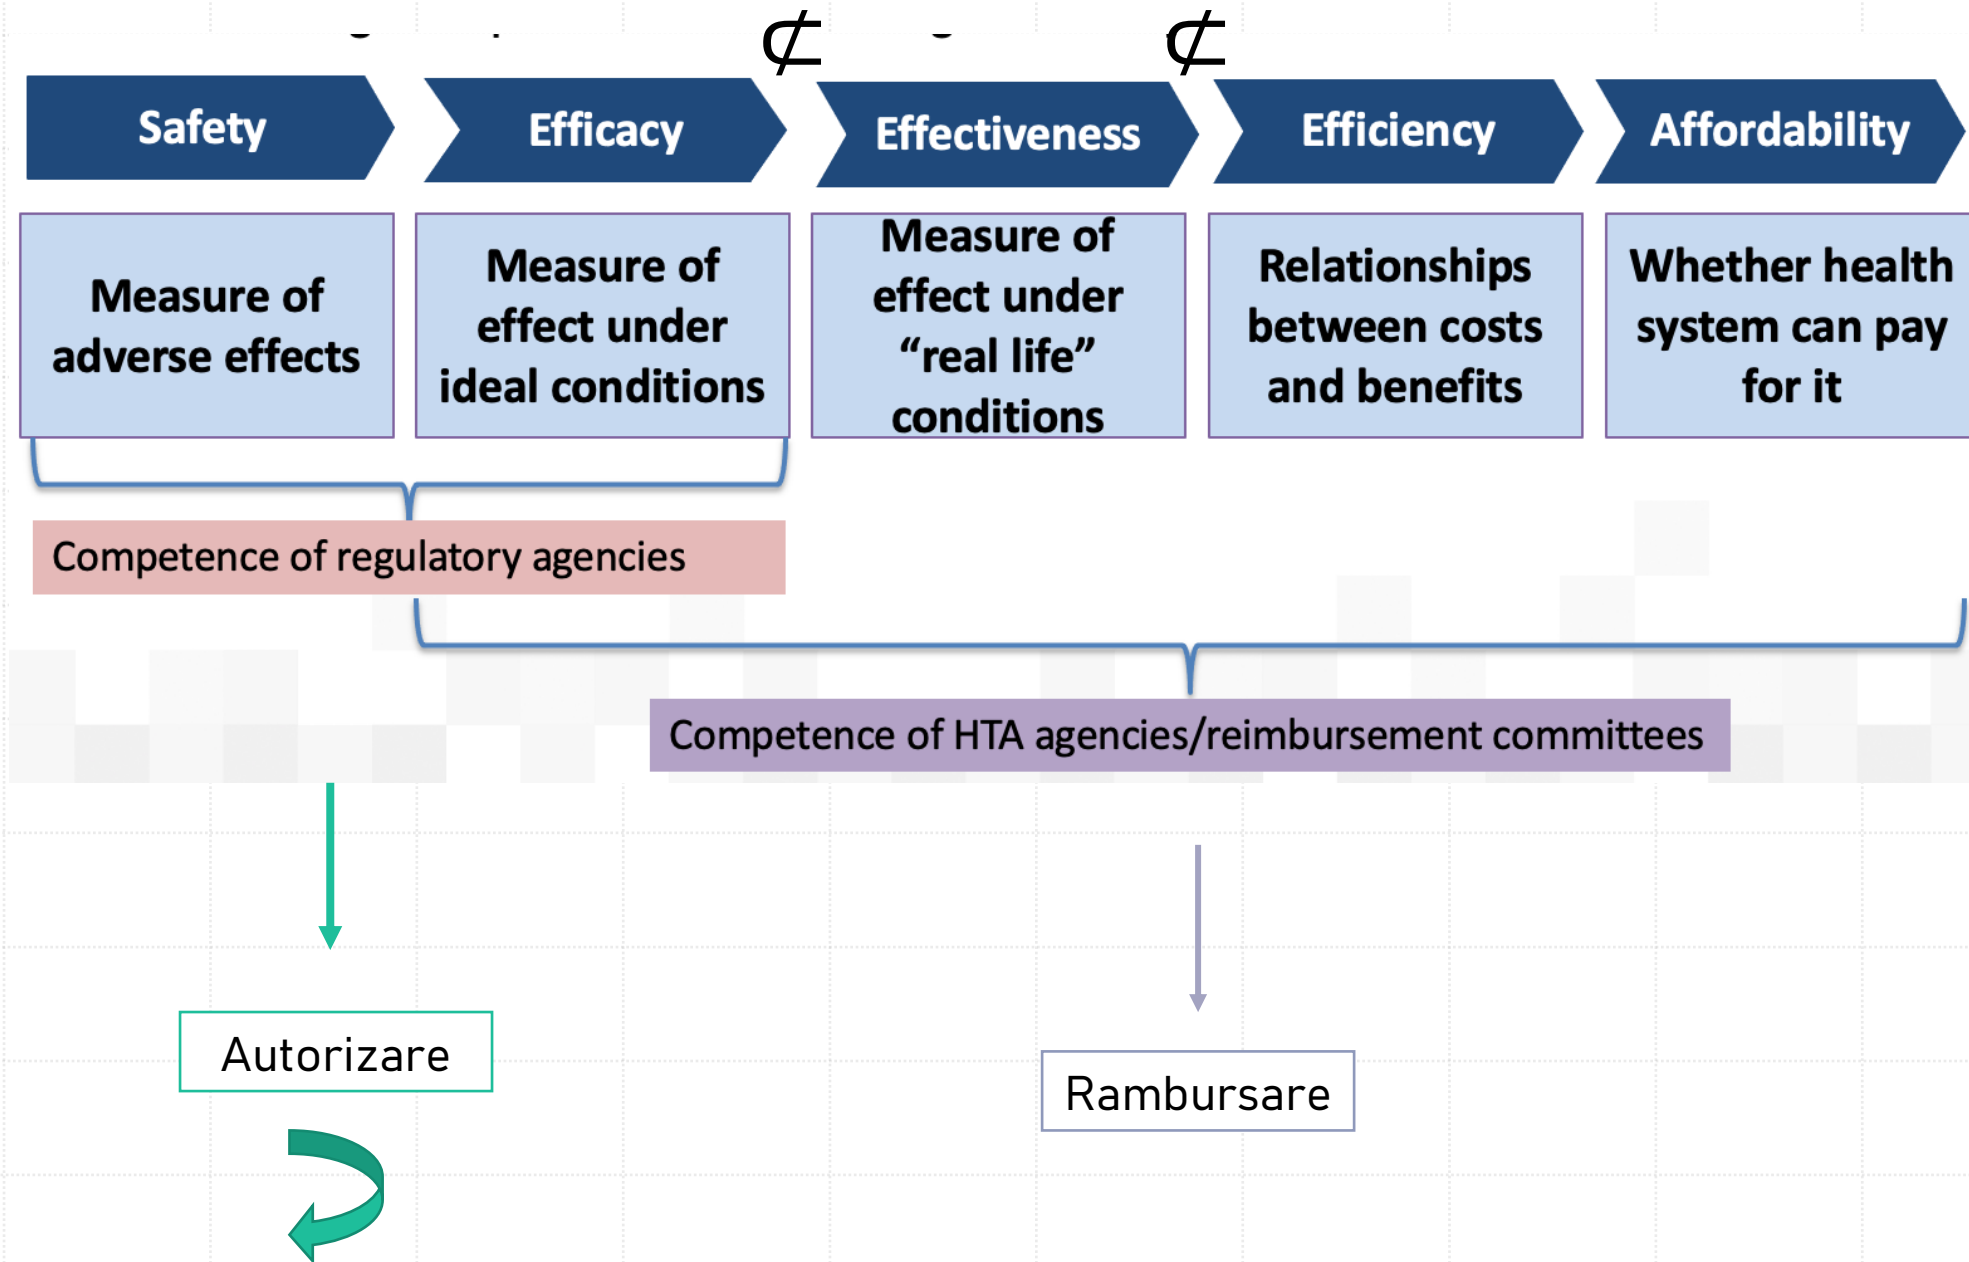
$\not\subset$ $\not\subset$

Safety

Efficacy

Effectiveness

Efficiency

Affordability

Measure of adverse effects

Measure of effect under ideal conditions

Measure of effect under “real life” conditions

Relationships between costs and benefits

Whether health system can pay for it

Competence of regulatory agencies

Competence of HTA agencies/reimbursement committees

Autorizare

Rambursare